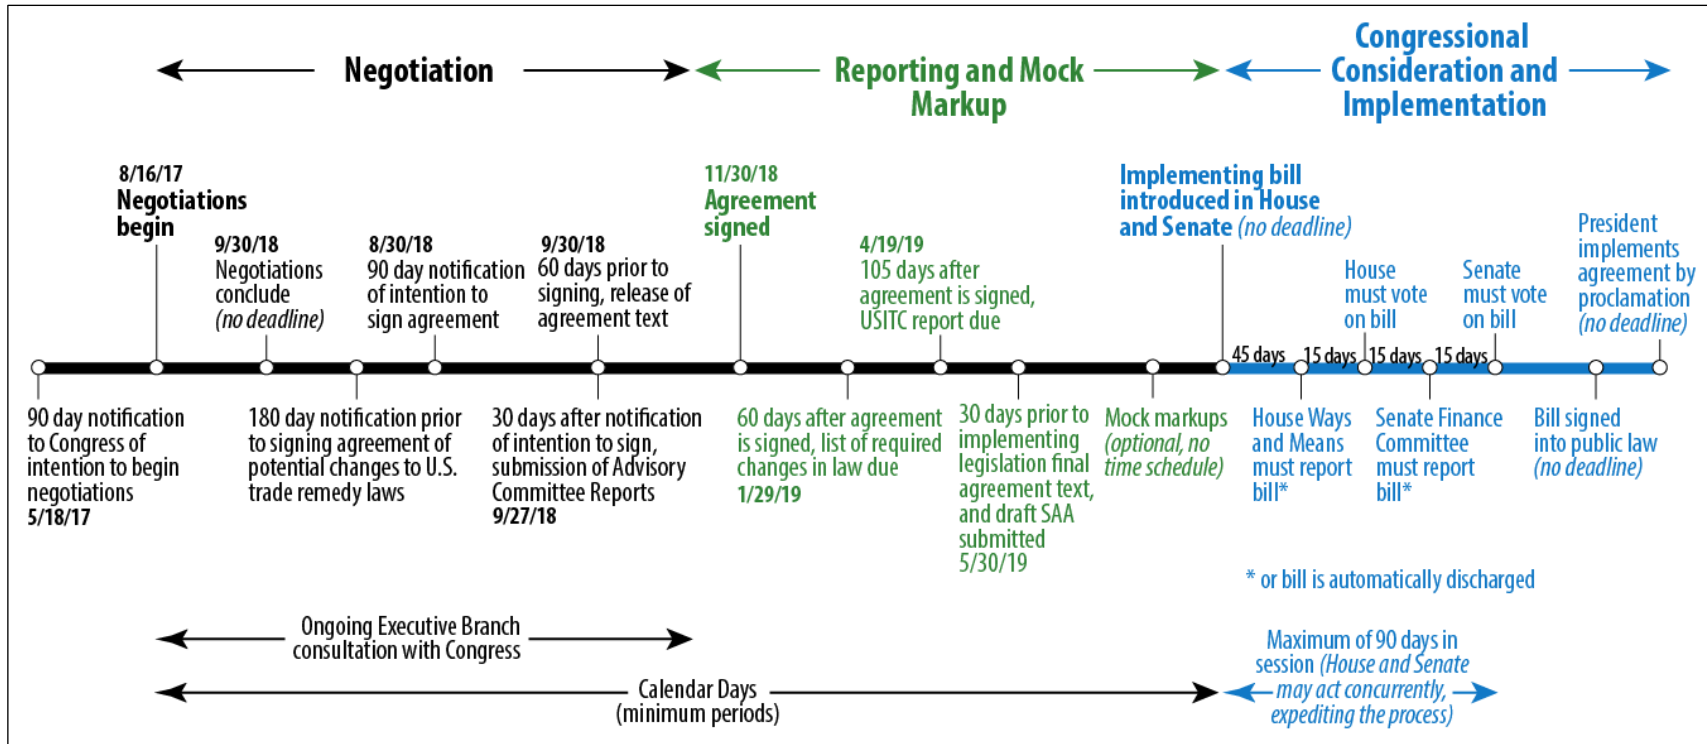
Negotiation

Reporting and Mock Markup

Congressional Consideration and Implementation

8/16/17
Negotiations begin

9/30/18
Negotiations conclude
(no deadline)

8/30/18
90 day notification of intention to sign agreement

9/30/18
60 days prior to signing, release of agreement text

11/30/18
Agreement signed

4/19/19
105 days after agreement is signed, USITC report due

Implementing bill introduced in House and Senate (no deadline)

House must vote on bill

Senate must vote on bill

President implements agreement by proclamation (no deadline)

45 days

15 days

15 days

15 days

90 day notification to Congress of intention to begin negotiations
5/18/17

180 day notification prior to signing agreement of potential changes to U.S. trade remedy laws

30 days after notification of intention to sign, submission of Advisory Committee Reports
9/27/18

60 days after agreement is signed, list of required changes in law due
1/29/19

30 days prior to implementing legislation final agreement text, and draft SAA submitted
5/30/19

Mock markups (optional, no time schedule)

House Ways and Means must report bill*

Senate Finance Committee must report bill*

Bill signed into public law (no deadline)

* or bill is automatically discharged

Ongoing Executive Branch consultation with Congress

Maximum of 90 days in session (House and Senate may act concurrently, expediting the process)

Calendar Days (minimum periods)